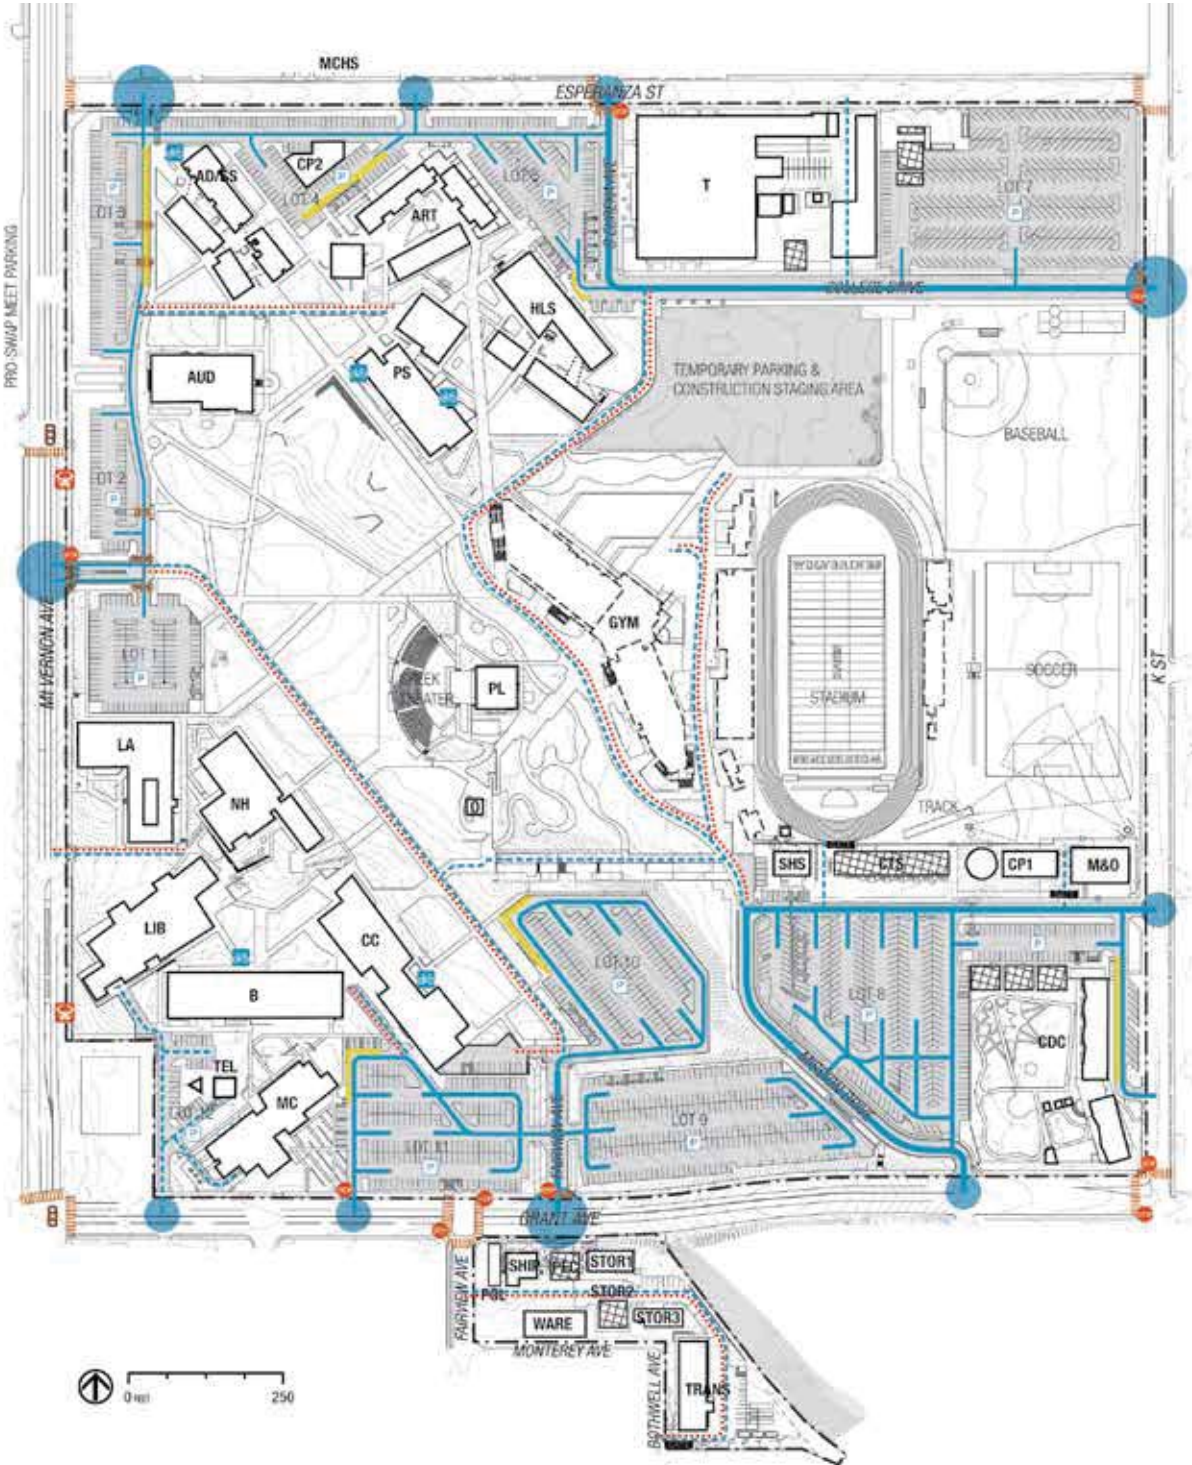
MCHS
ESPERANZA ST
PRO SWAP MEET PARKING
ADMS
CP2
LOT 4
ART
LOT 6
T
LOT 7
LOT 3
COLLEGE DRIVE
HLS
AUD
PS
TEMPORARY PARKING & CONSTRUCTION STAGING AREA
BASEBALL
LOT 2
GYM
LOT 1
GREEK THEATER
PL
STADIUM
SOCCER
K ST
MT VERNON AVE
LA
NH
TRACK
SHS
CTS
CP1
M&O
LIB
CC
LOT 10
LOT 8
B
CDC
TEL
MC
LOT 12
LOT 9
LOT 11
GRANT AVE
SHIP
PEC
STOR1
STOR2
STOR3
POL
WARE
FAIRVIEW AVE
MONTEREY AVE
TRANS
BOTHWELL AVE
0 FEET
250